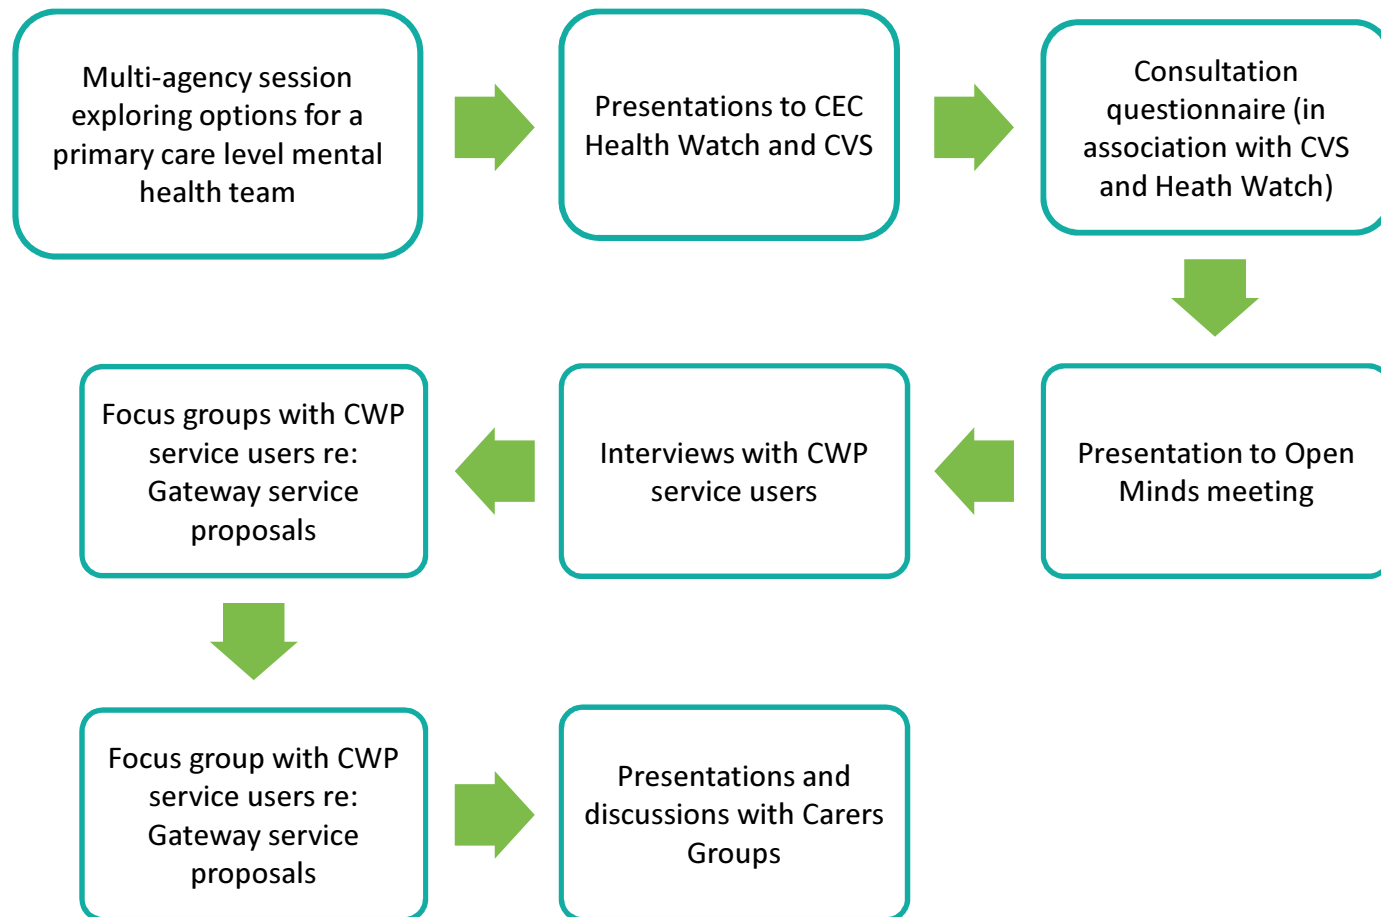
Multi-agency session exploring options for a primary care level mental health team

Presentations to CEC Health Watch and CVS

Consultation questionnaire (in association with CVS and Heath Watch)

Presentation to Open Minds meeting

Interviews with CWP service users

Focus groups with CWP service users re: Gateway service proposals

Focus group with CWP service users re: Gateway service proposals

Presentations and discussions with Carers Groups